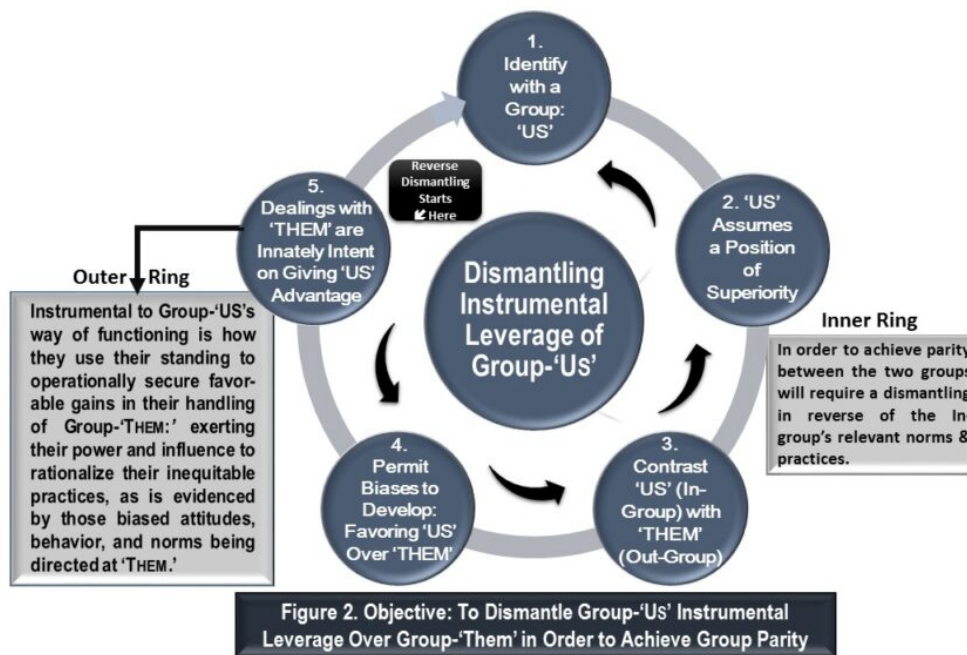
1. Identify with a Group: 'US'

2. 'US' Assumes a Position of Superiority

3. Contrast 'US' (In-Group) with 'THEM' (Out-Group)

4. Permit Biases to Develop: Favoring 'US' Over 'THEM'

5. Dealings with 'THEM' are Innately Intent on Giving 'US' Advantage

Reverse Dismantling Starts Here

Dismantling Instrumental Leverage of Group-'Us'

Outer Ring

Instrumental to Group-'US's way of functioning is how they use their standing to operationally secure favorable gains in their handling of Group-'THEM:' exerting their power and influence to rationalize their inequitable practices, as is evidenced by those biased attitudes, behavior, and norms being directed at 'THEM.'

Inner Ring

In order to achieve parity between the two groups will require a dismantling in reverse of the In-group's relevant norms & practices.

Figure 2. Objective: To Dismantle Group-'Us' Instrumental Leverage Over Group-'Them' in Order to Achieve Group Parity